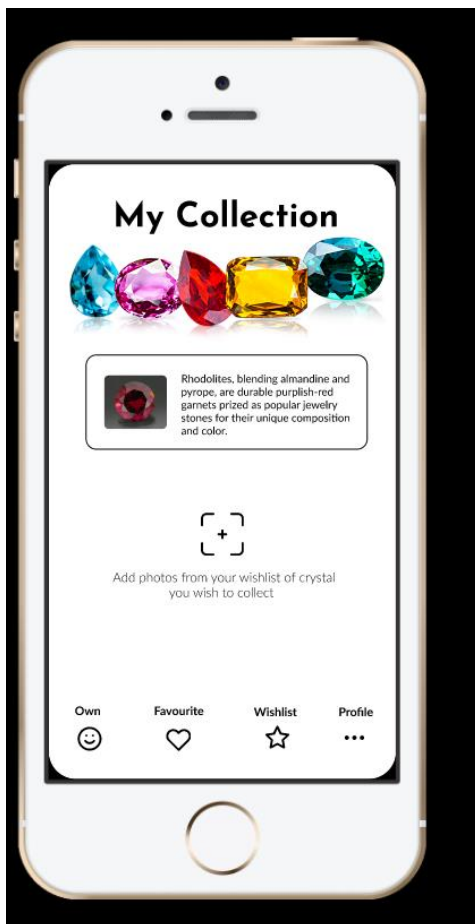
My Collection

Rhodolites, blending almandine and pyrope, are durable purplish-red garnets prized as popular jewelry stones for their unique composition and color.

Add photos from your wishlist of crystal you wish to collect

Own

Favourite

Wishlist

Profile